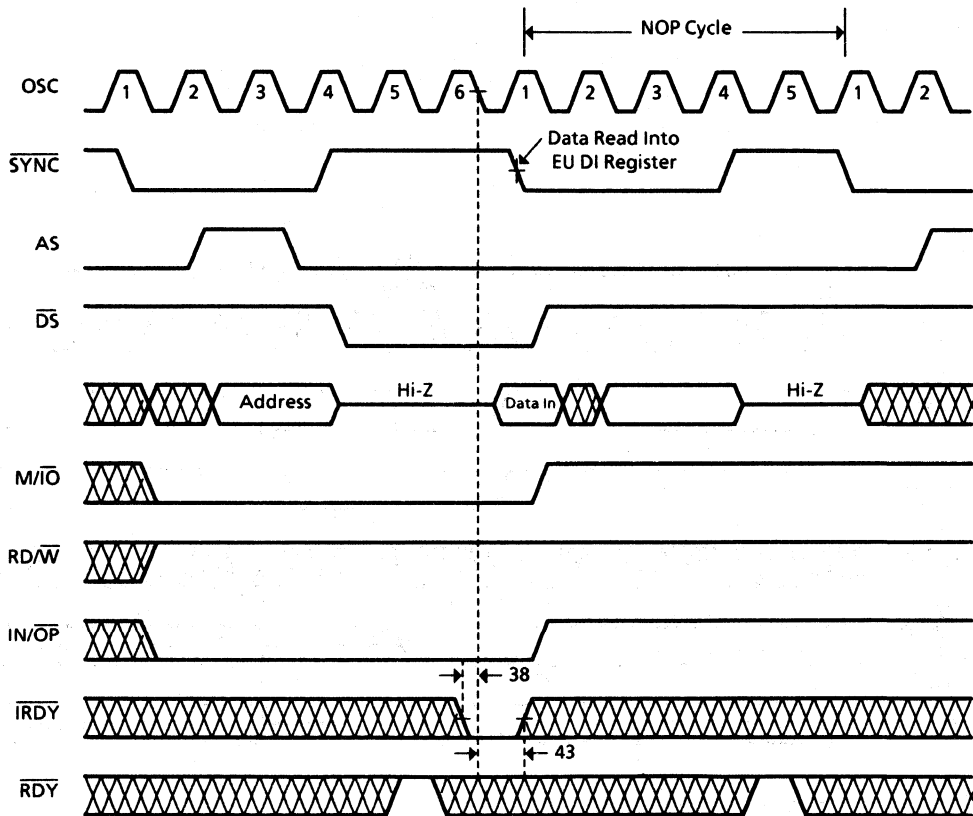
NOP Cycle

OSC
1 2 3 4 5 6 1 2 3 4 5 1 2

$\overline{SYNC}$
Data Read Into EU DI Register

AS

$\overline{DS}$

Address
Hi-Z
Data In
Hi-Z

M/$\overline{IO}$

RD/$\overline{W}$

IN/$\overline{OP}$

38

$\overline{IRDY}$

43

$\overline{RDY}$